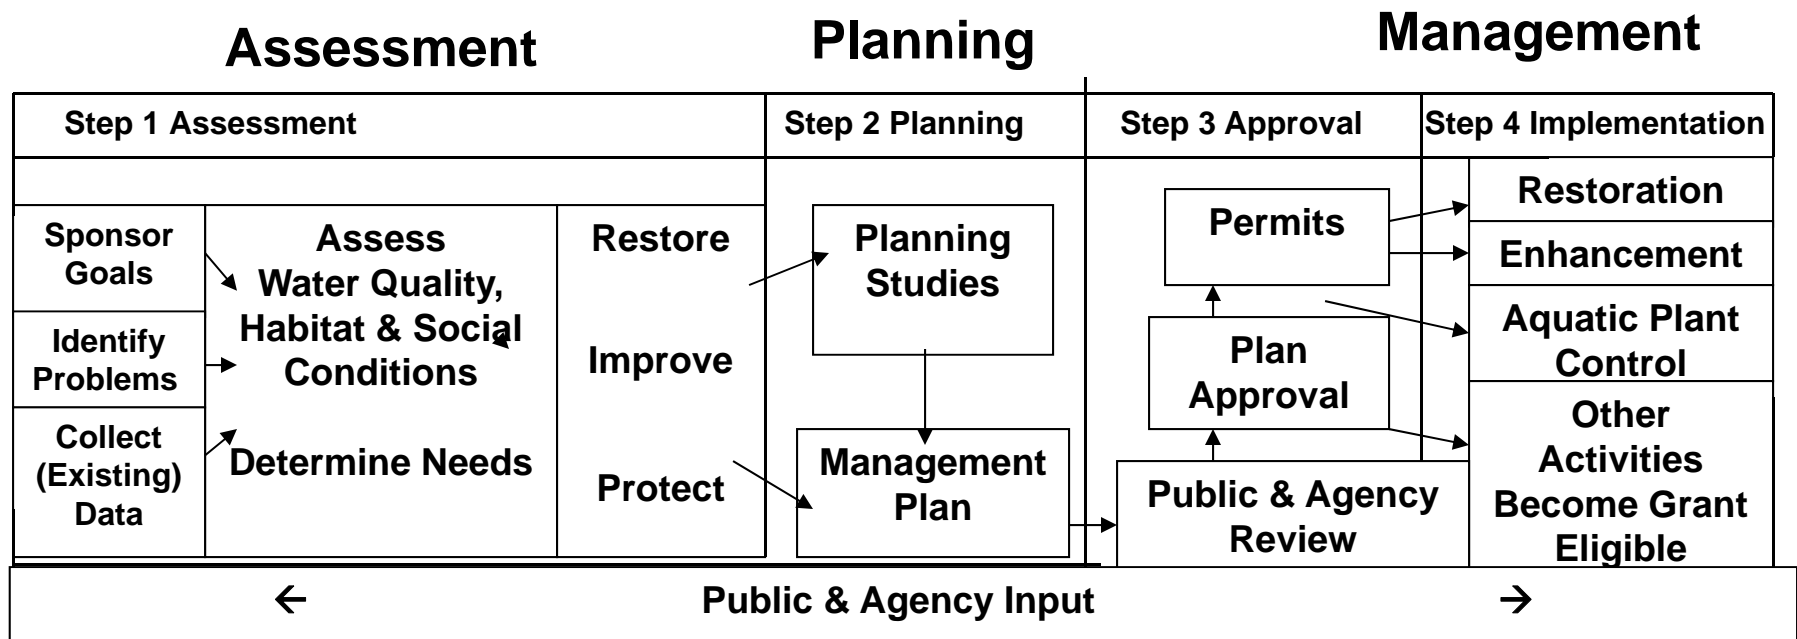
Assessment

Planning

Management

Step 1 Assessment

Step 2 Planning

Step 3 Approval

Step 4 Implementation

Sponsor Goals

Identify Problems

Collect (Existing) Data

Assess Water Quality, Habitat & Social Conditions

Determine Needs

Restore

Improve

Protect

Planning Studies

Management Plan

Permits

Plan Approval

Public & Agency Review

Restoration

Enhancement

Aquatic Plant Control

Other Activities Become Grant Eligible

← Public & Agency Input →